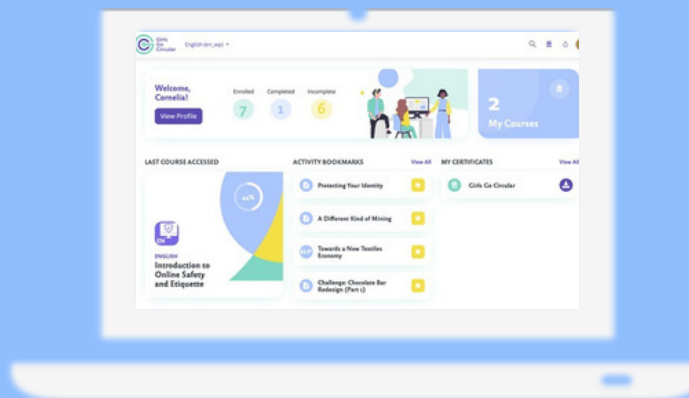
Girls Go Circular English (en_wp)

Welcome, Cornelia!

View Profile

Enrolled 7

Completed 1

Incomplete 6

2 My Courses

LAST COURSE ACCESSED

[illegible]%

EN

ENGLISH

Introduction to Online Safety and Etiquette

ACTIVITY BOOKMARKS

View All

Protecting Your Identity

A Different Kind of Mining

Towards a New Textiles Economy

Challenge: Chocolate Bar Redesign (Part 1)

MY CERTIFICATES

View All

Girls Go Circular